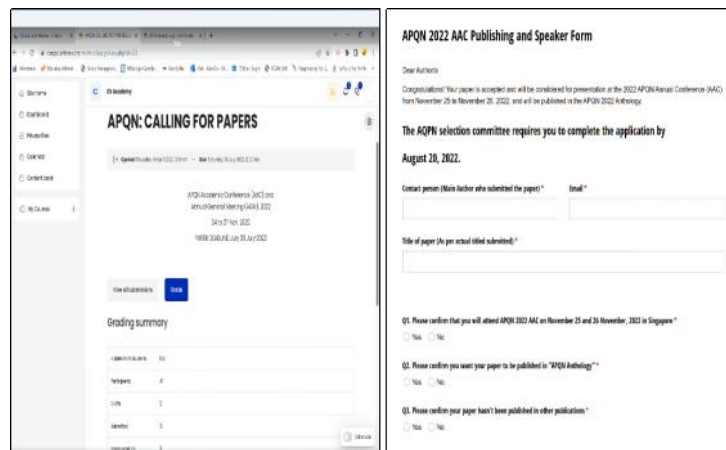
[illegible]

Site home

Dashboard

Private files

Calendar

Content bank

My Courses

EV Academy

APQN: CALLING FOR PAPERS

Opened: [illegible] Due: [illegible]

APQN Academic Conference (AAC) and Annual General Meeting (AGM) 2022

24 to 27 Nov. 2022

PAPER DEADLINE July 30 July 2022

View all submissions

Grade

Grading summary

| Hidden from students | No |
|---|---|
| Participants | 4 |
| Drafts | 2 |
| Submitted | 3 |
| Needs grading | 3 |

APQN 2022 AAC Publishing and Speaker Form

Dear Authors

Congratulations! Your paper is accepted and will be considered for presentation at the 2022 APQN Annual Conference (AAC) from November 25 to November 26, 2022, and will be published in the APQN 2022 Anthology.

The AQPN selection committee requires you to complete the application by August 20, 2022.

Contact person (Main Author who submitted the paper) *

Email *

Title of paper (As per actual titled submitted) *

Q1. Please confirm that you will attend APQN 2022 AAC on November 25 and 26 November, 2022 in Singapore *

Yes No

Q2. Please confirm you want your paper to be published in "APQN Anthology" *

Yes No

Q3. Please confirm your paper hasn't been published in other publications *

Yes No